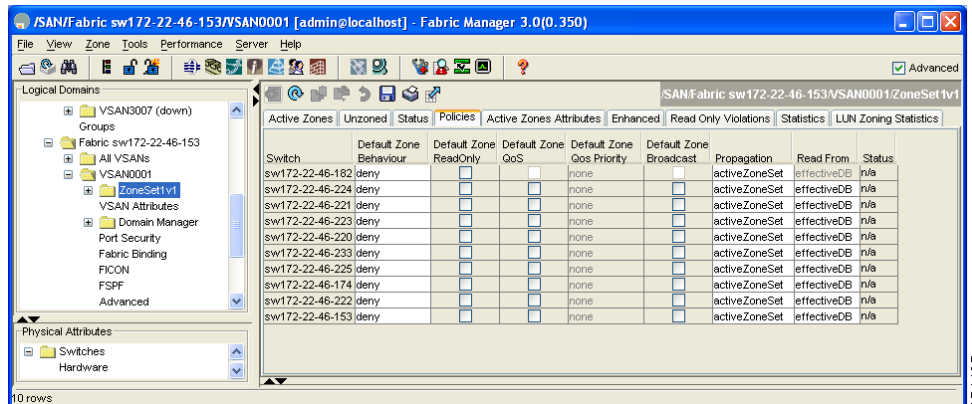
/SAN/Fabric sw172-22-46-153/VSAN0001 [admin@localhost] - Fabric Manager 3.0(0.350)

File View Zone Tools Performance Server Help

Advanced

Logical Domains

VSAN3007 (down)
Groups
Fabric sw172-22-46-153
All VSANs
VSAN0001
ZoneSet1v1
VSAN Attributes
Domain Manager
Port Security
Fabric Binding
FICON
FSPF
Advanced

Physical Attributes

Switches
Hardware

/SAN/Fabric sw172-22-46-153/VSAN0001/ZoneSet1v1

Active Zones | Unzoned | Status | Policies | Active Zones Attributes | Enhanced | Read Only Violations | Statistics | LUN Zoning Statistics

| Switch | Default Zone Behaviour | Default Zone ReadOnly | Default Zone QoS | Default Zone Qos Priority | Default Zone Broadcast | Propagation | Read From | Status |
|---|---|---|---|---|---|---|---|---|
| sw172-22-46-182 | deny | | | none | | activeZoneSet | effectiveDB | n/a |
| sw172-22-46-224 | deny | | | none | | activeZoneSet | effectiveDB | n/a |
| sw172-22-46-221 | deny | | | none | | activeZoneSet | effectiveDB | n/a |
| sw172-22-46-223 | deny | | | none | | activeZoneSet | effectiveDB | n/a |
| sw172-22-46-220 | deny | | | none | | activeZoneSet | effectiveDB | n/a |
| sw172-22-46-233 | deny | | | none | | activeZoneSet | effectiveDB | n/a |
| sw172-22-46-225 | deny | | | none | | activeZoneSet | effectiveDB | n/a |
| sw172-22-46-174 | deny | | | none | | activeZoneSet | effectiveDB | n/a |
| sw172-22-46-222 | deny | | | none | | activeZoneSet | effectiveDB | n/a |
| sw172-22-46-153 | deny | | | none | | activeZoneSet | effectiveDB | n/a |

10 rows